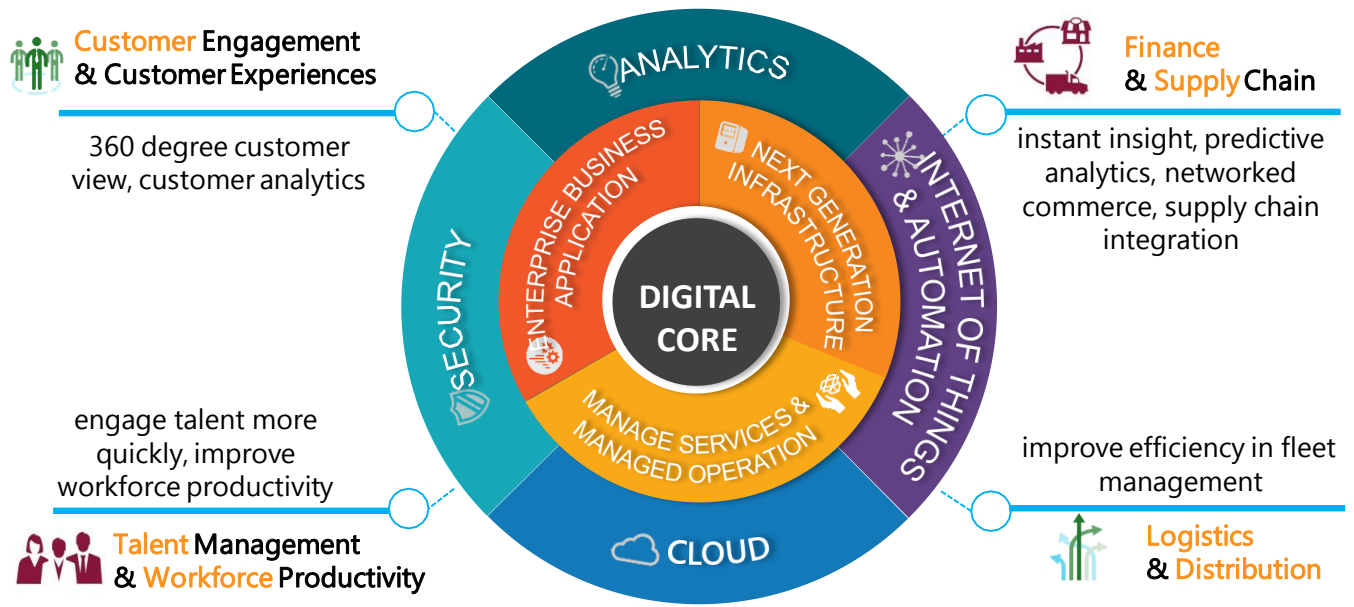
Customer Engagement & Customer Experiences

360 degree customer view, customer analytics

ANALYTICS

Finance & Supply Chain

instant insight, predictive analytics, networked commerce, supply chain integration

ENTERPRISE BUSINESS APPLICATION

NEXT GENERATION INFRASTRUCTURE

DIGITAL CORE

SECURITY

INTERNET OF THINGS & AUTOMATION

MANAGE SERVICES & MANAGED OPERATION

engage talent more quickly, improve workforce productivity

improve efficiency in fleet management

CLOUD

Talent Management & Workforce Productivity

Logistics & Distribution